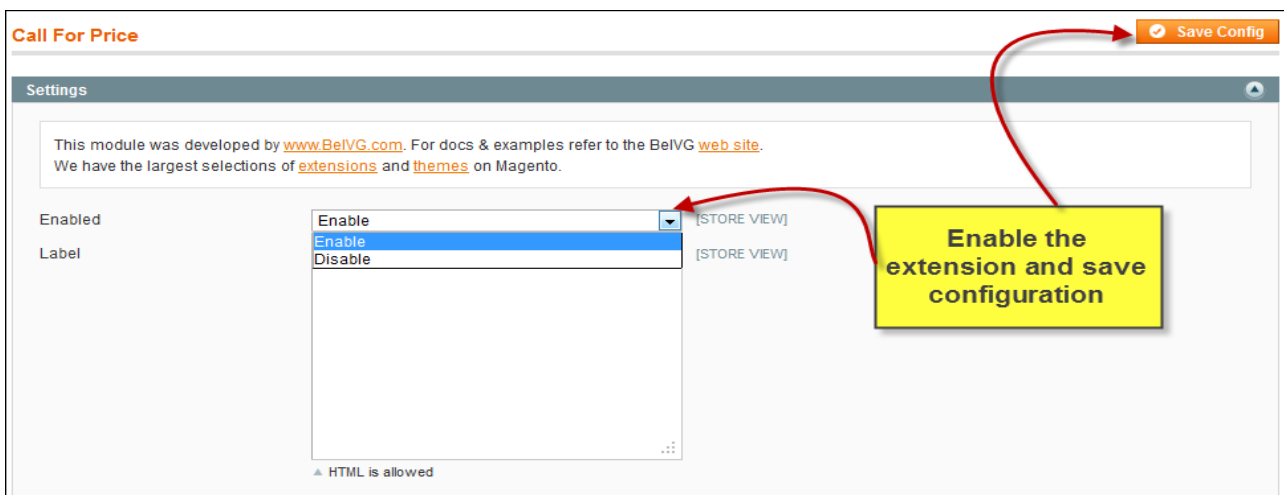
Call For Price

Save Config

Settings

This module was developed by www.BelVG.com. For docs & examples refer to the BelVG web site.
We have the largest selections of extensions and themes on Magento.

Enabled
Enable
Enable
Disable
[STORE VIEW]

Label
[STORE VIEW]

HTML is allowed

Enable the extension and save configuration